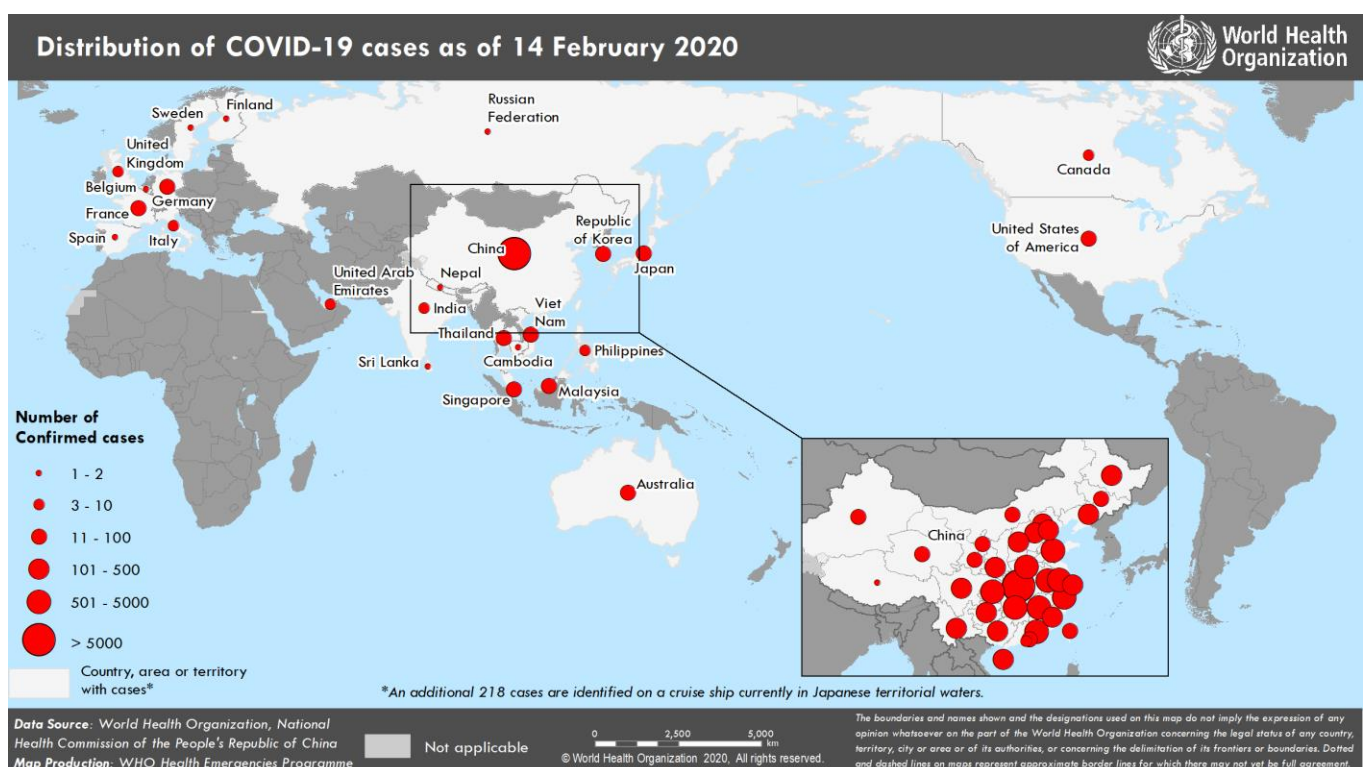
Distribution of COVID-19 cases as of 14 February 2020

World Health Organization

Sweden
Finland
Russian Federation
United Kingdom
Belgium
Germany
France
Spain
Italy
Canada
United States of America
China
Republic of Korea
Japan
United Arab Emirates
Nepal
India
Viet Nam
Thailand
Cambodia
Philippines
Sri Lanka
Singapore
Malaysia
Australia
China

Number of Confirmed cases
1 - 2
3 - 10
11 - 100
101 - 500
501 - 5000
> 5000
Country, area or territory with cases*

*An additional 218 cases are identified on a cruise ship currently in Japanese territorial waters.

Data Source: World Health Organization, National Health Commission of the People's Republic of China
Map Production: WHO Health Emergencies Programme

Not applicable

0 2,500 5,000 km
© World Health Organization 2020, All rights reserved.

The boundaries and names shown and the designations used on this map do not imply the expression of any opinion whatsoever on the part of the World Health Organization concerning the legal status of any country, territory, city or area or of its authorities, or concerning the delimitation of its frontiers or boundaries. Dotted and dashed lines on maps represent approximate border lines for which there may not yet be full agreement.